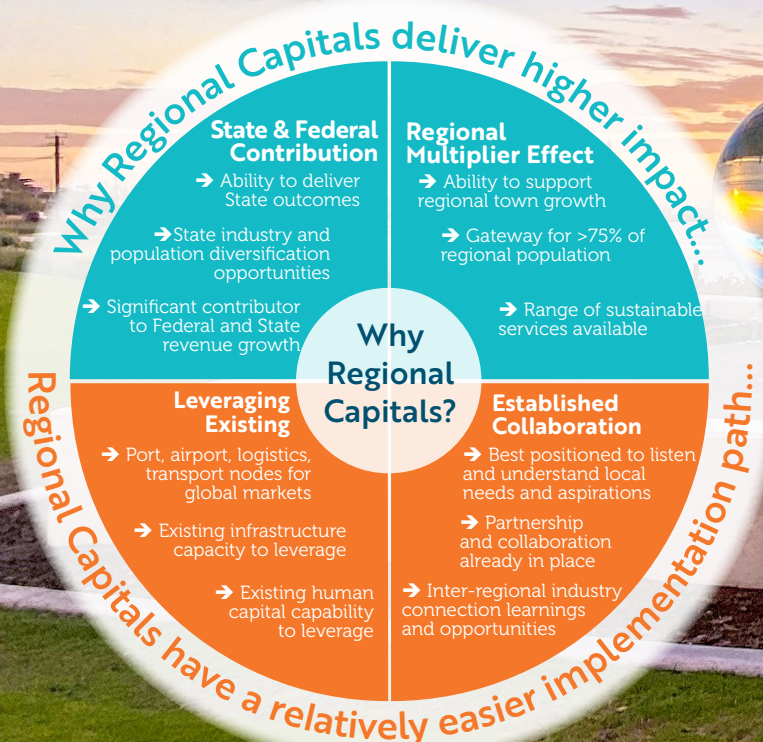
Why Regional Capitals deliver higher impact...

State & Federal Contribution

➔ Ability to deliver State outcomes

➔State industry and population diversification opportunities

➔ Significant contributor to Federal and State revenue growth

Regional Multiplier Effect

➔ Ability to support regional town growth

➔ Gateway for >75% of regional population

➔ Range of sustainable services available

Why Regional Capitals?

Leveraging Existing

➔ Port, airport, logistics, transport nodes for global markets

➔ Existing infrastructure capacity to leverage

➔ Existing human capital capability to leverage

Established Collaboration

➔ Best positioned to listen and understand local needs and aspirations

➔ Partnership and collaboration already in place

➔ Inter-regional industry connection learnings and opportunities

Regional Capitals have a relatively easier implementation path...